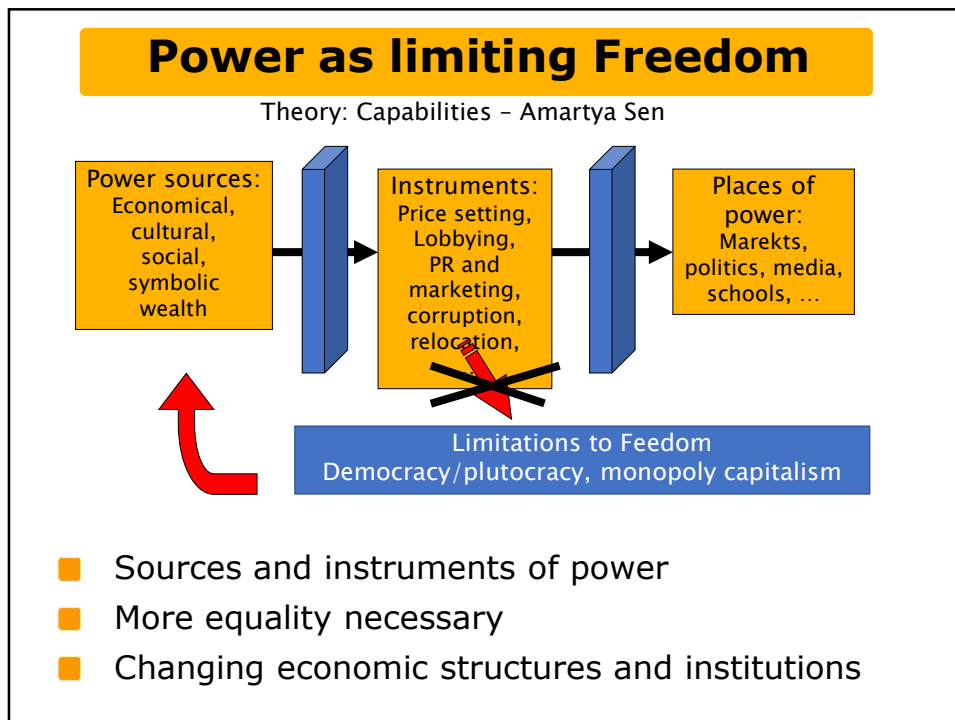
Power as limiting Freedom

Theory: Capabilities – Amartya Sen

Power sources: Economical, cultural, social, symbolic wealth

Instruments: Price setting, Lobbying, PR and marketing, corruption, relocation,

Places of power: Marekts, politics, media, schools, ...

Limitations to Feedom
Democracy/plutocracy, monopoly capitalism

- Sources and instruments of power
- More equality necessary
- Changing economic structures and institutions